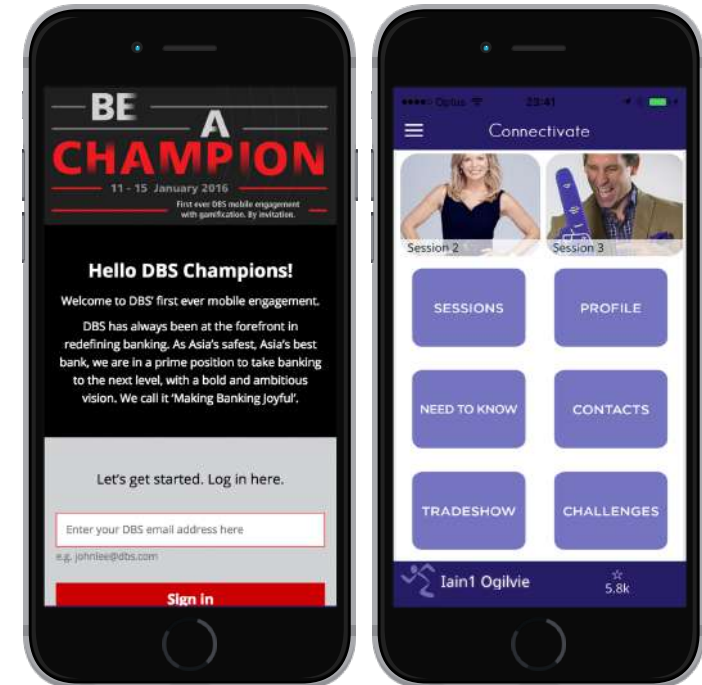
BE A CHAMPION

11 - 15 January 2016

First ever DBS mobile engagement with gamification. By invitation.

Hello DBS Champions!

Welcome to DBS' first ever mobile engagement.

DBS has always been at the forefront in redefining banking. As Asia's safest, Asia's best bank, we are in a prime position to take banking to the next level, with a bold and ambitious vision. We call it 'Making Banking Joyful'.

Let's get started. Log in here.

Enter your DBS email address here

e.g. johnlee@dbs.com

Sign in

Optus 23:41

Connectivate

Session 2

Session 3

SESSIONS

PROFILE

NEED TO KNOW

CONTACTS

TRADESHOW

CHALLENGES

Iain1 Ogilvie

5.8k